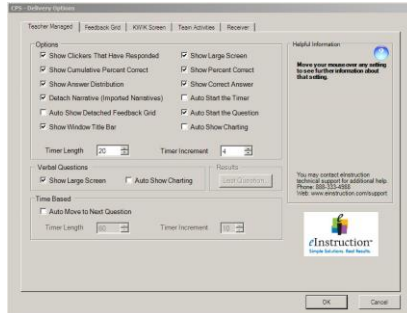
CPS - Delivery Options

Teacher Managed | Feedback Grid | KWIK Screen | Team Activities | Receiver

Options
Show Clickers That Have Responded
Show Cumulative Percent Correct
Show Answer Distribution
Detach Narrative (Imported Narratives)
Auto Show Detached Feedback Grid
Show Window Title Bar
Show Large Screen
Show Percent Correct
Show Correct Answer
Auto Start the Timer
Auto Start the Question
Auto Show Charting

Timer Length 20
Timer Increment 4

Verbal Questions
Show Large Screen
Auto Show Charting

Results
Start Question

Time Based
Auto Move to Next Question
Timer Length 60
Timer Increment 10

Helpful Information
Move your mouse over any setting to see further information about that setting.

You may contact eInstruction technical support for additional help.
Phone: 888-333-4988
Web: www.einstruction.com/support

eInstruction
Simple Solutions. Real Results.

OK
Cancel